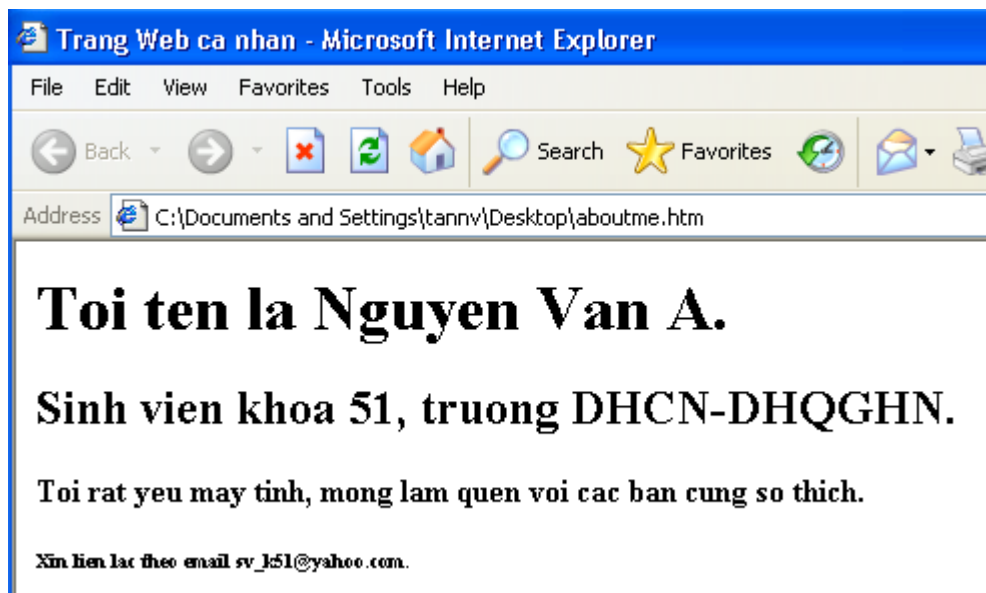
Trang Web ca nhan - Microsoft Internet Explorer

File Edit View Favorites Tools Help

Back Search Favorites

Address C:\Documents and Settings\tannv\Desktop\aboutme.htm

# Toi ten la Nguyen Van A.

## Sinh vien khoa 51, truong DHCN-DHQGHN.

Toi rat yeu may tinh, mong lam quen voi cac ban cung so thich.

Xin lien lac theo email sv_k51@yahoo.com.